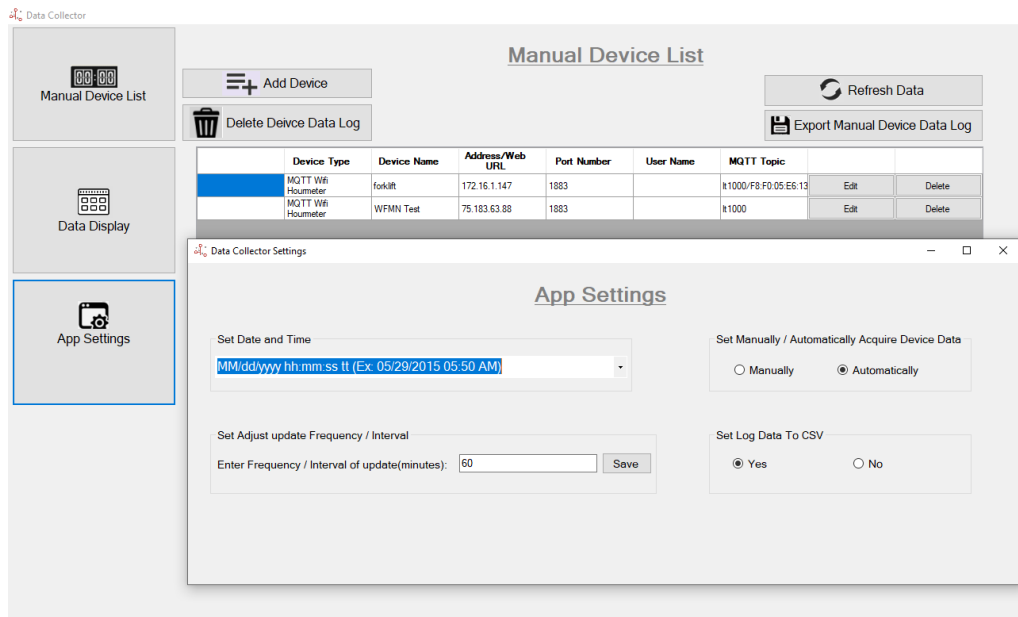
Data Collector

00:00
Manual Device List

Data Display

App Settings

Manual Device List

Add Device

Delete Deivce Data Log

Refresh Data

Export Manual Device Data Log

| | Device Type | Device Name | Address/Web URL | Port Number | User Name | MQTT Topic | | |
|---|---|---|---|---|---|---|---|---|
| | MQTT Wifi Hourmeter | forklift | 172.16.1.147 | 1883 | | lt1000/F8:F0:05:E6:13 | Edit | Delete |
| | MQTT Wifi Hourmeter | WFMN Test | 75.183.63.88 | 1883 | | lt1000 | Edit | Delete |

Data Collector Settings

App Settings

Set Date and Time

MM/dd/yyyy hh:mm:ss tt (Ex: 05/29/2015 05:50 AM)

Set Manually / Automatically Acquire Device Data

Manually

Automatically

Set Adjust update Frequency / Interval

Enter Frequency / Interval of update(minutes): 60

Save

Set Log Data To CSV

Yes

No